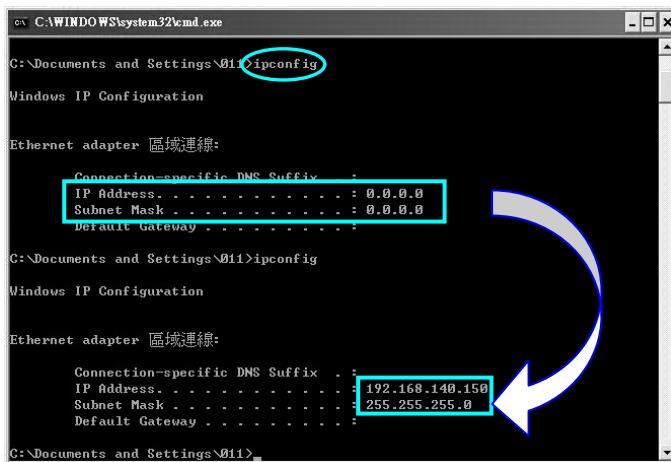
C:\WINDOWS\system32\cmd.exe

C:\Documents and Settings\011>ipconfig

Windows IP Configuration

Ethernet adapter 區域連線:

Connection-specific DNS Suffix . :
IP Address. . . . . . . . . . . . : 0.0.0.0
Subnet Mask . . . . . . . . . . . : 0.0.0.0
Default Gateway . . . . . . . . . :

C:\Documents and Settings\011>ipconfig

Windows IP Configuration

Ethernet adapter 區域連線:

Connection-specific DNS Suffix . :
IP Address. . . . . . . . . . . . : 192.168.140.150
Subnet Mask . . . . . . . . . . . : 255.255.255.0
Default Gateway . . . . . . . . . :

C:\Documents and Settings\011>_